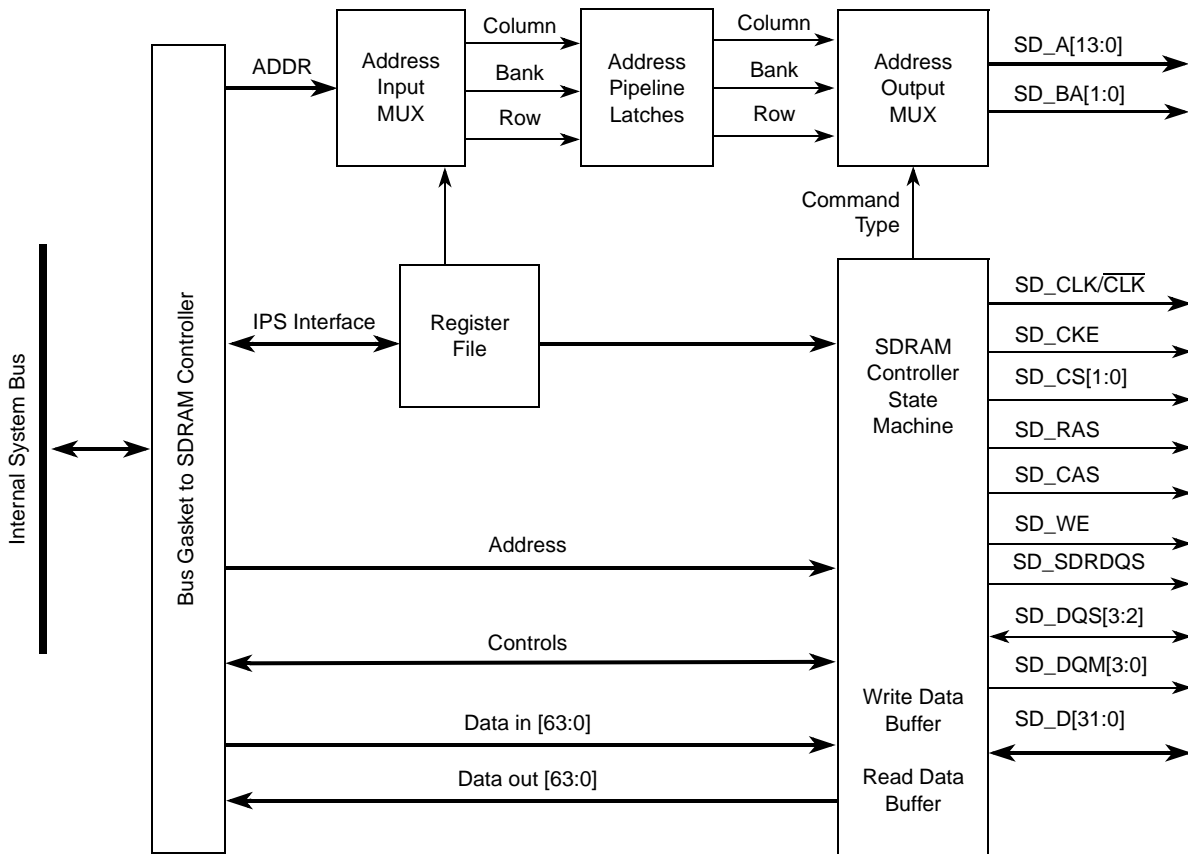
Column
Column
ADDR
Address Input MUX
Bank
Address Pipeline Latches
Bank
Address Output MUX
SD_A[13:0]
SD_BA[1:0]
Row
Row
Command Type
Internal System Bus
Bus Gasket to SDRAM Controller
IPS Interface
Register File
SDRAM Controller State Machine
SD_CLK/$\overline{CLK}$
SD_CKE
SD_CS[1:0]
SD_RAS
SD_CAS
SD_WE
SD_SDRDQS
SD_DQS[3:2]
SD_DQM[3:0]
SD_D[31:0]
Address
Controls
Write Data Buffer
Data in [63:0]
Data out [63:0]
Read Data Buffer